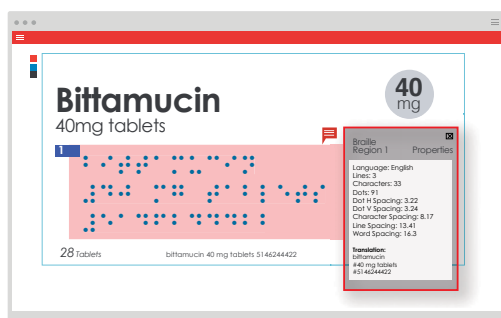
Bittamucin
40mg tablets

40
mg

1

28 Tablets

bittamucin 40 mg tablets 5146244422

Braille
Region 1
Properties

Language: English
Lines: 3
Characters: 33
Dots: 91
Dot H Spacing: 3.22
Dot V Spacing: 3.24
Character Spacing: 8.17
Line Spacing: 13.41
Word Spacing: 16.3

Translation:
bittamucin
#40 mg tablets
#5146244422